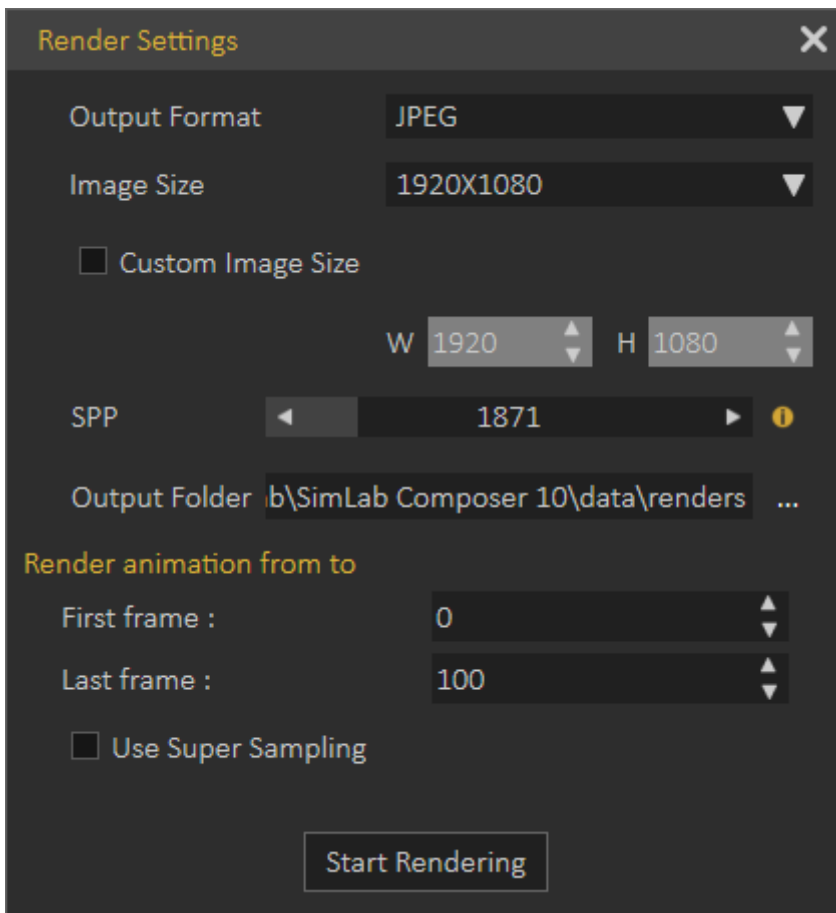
Render Settings ✕

Output Format JPEG

Image Size 1920X1080

Custom Image Size

W 1920 H 1080

SPP 1871

Output Folder b\SimLab Composer 10\data\renders ...

Render animation from to

First frame : 0

Last frame : 100

Use Super Sampling

Start Rendering